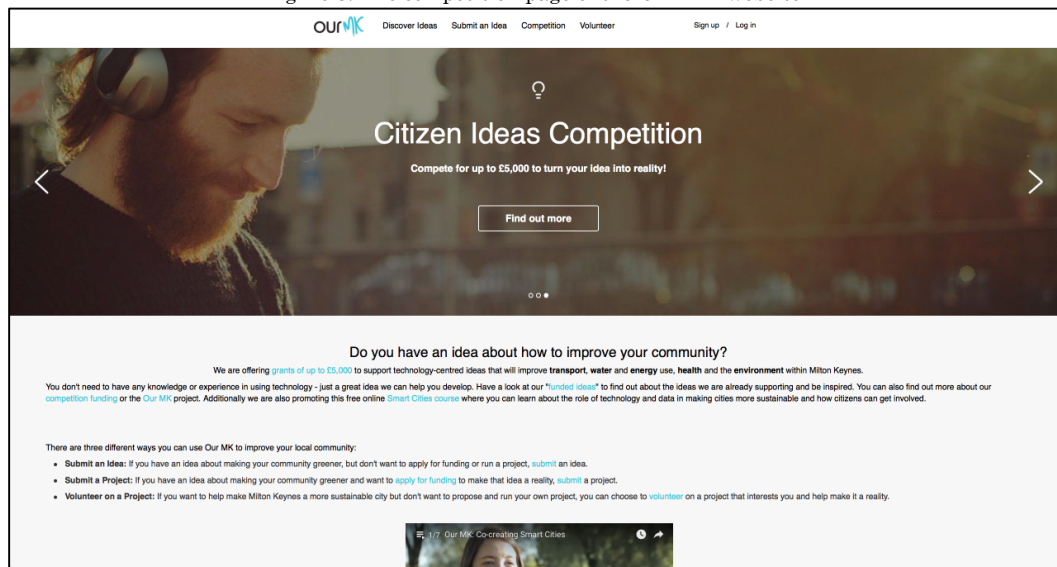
OurMK Discover Ideas Submit an Idea Competition Volunteer Sign up / Log in

Citizen Ideas Competition

Compete for up to £5,000 to turn your idea into reality!

Find out more

Do you have an idea about how to improve your community?

We are offering grants of up to £5,000 to support technology-centred ideas that will improve **transport**, **water** and **energy** use, **health** and the **environment** within Milton Keynes.

You don't need to have any knowledge or experience in using technology - just a great idea we can help you develop. Have a look at our "funded ideas" to find out about the ideas we are already supporting and be inspired. You can also find out more about our competition funding or the Our MK project. Additionally we are also promoting this free online Smart Cities course where you can learn about the role of technology and data in making cities more sustainable and how citizens can get involved.

There are three different ways you can use Our MK to improve your local community:

- **Submit an Idea:** If you have an idea about making your community greener, but don't want to apply for funding or run a project, submit an idea.
- **Submit a Project:** If you have an idea about making your community greener and want to apply for funding to make that idea a reality, submit a project.
- **Volunteer on a Project:** If you want to help make Milton Keynes a more sustainable city but don't want to propose and run your own project, you can choose to volunteer on a project that interests you and help make it a reality.

1/7 Our MK: Co-creating Smart Cities